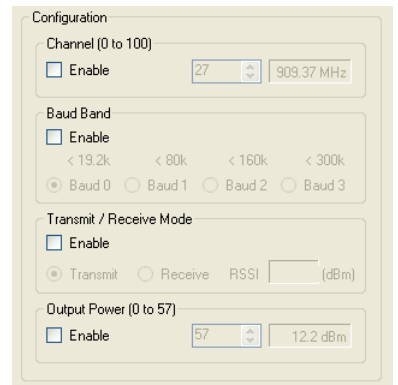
Configuration

Channel (0 to 100)

Enable

27

909.37 MHz

Baud Band

Enable

< 19.2k

< 80k

< 160k

< 300k

Baud 0

Baud 1

Baud 2

Baud 3

Transmit / Receive Mode

Enable

Transmit

Receive

RSSI

(dBm)

Output Power (0 to 57)

Enable

57

12.2 dBm